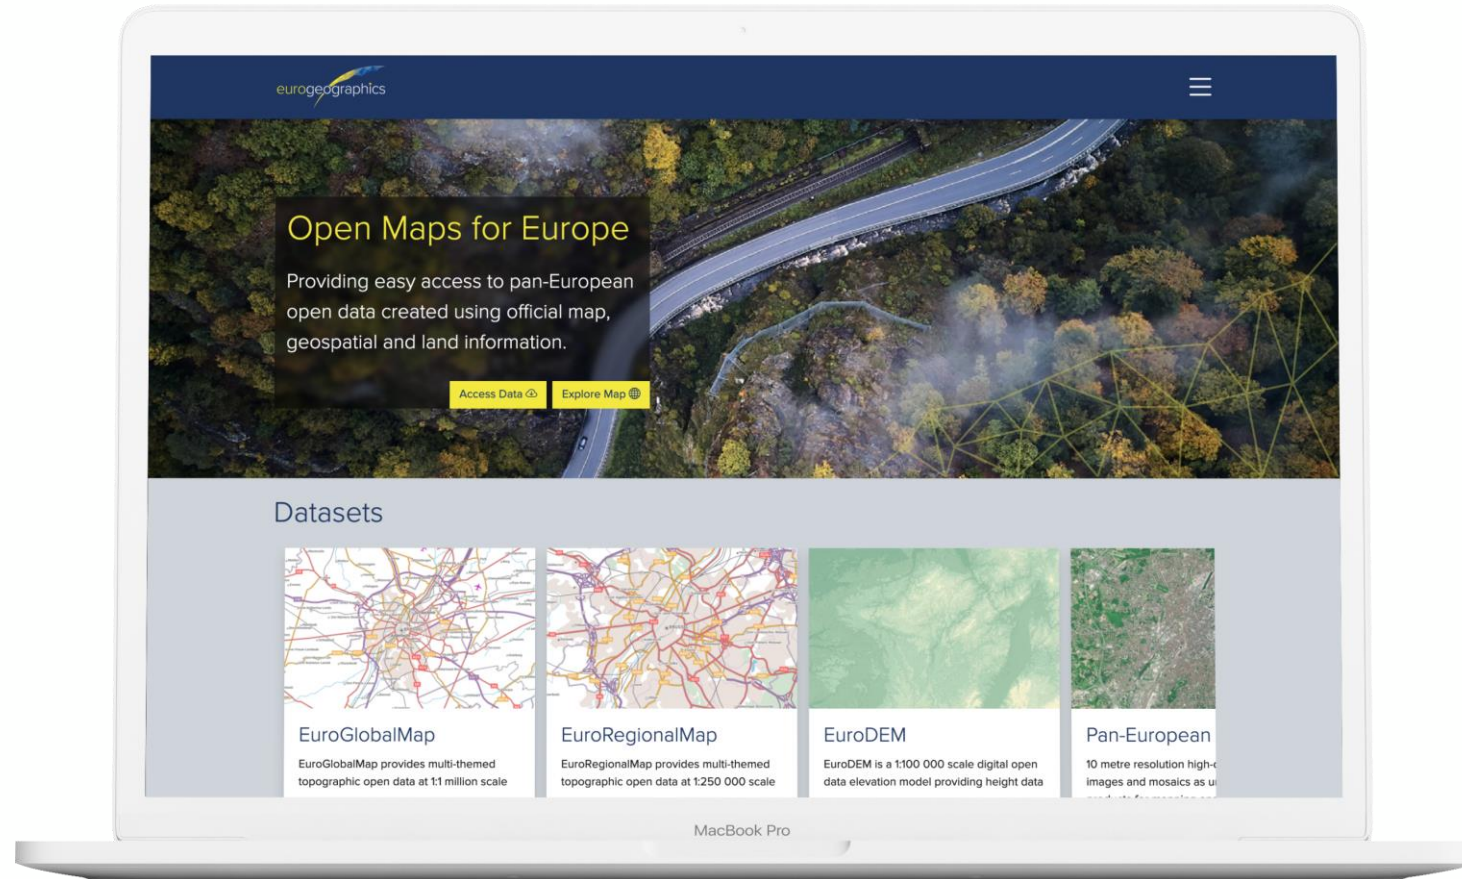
eurogeographics

Open Maps for Europe

Providing easy access to pan-European open data created using official map, geospatial and land information.

Access Data

Explore Map

Datasets

EuroGlobalMap

EuroGlobalMap provides multi-themed topographic open data at 1:1 million scale

EuroRegionalMap

EuroRegionalMap provides multi-themed topographic open data at 1:250 000 scale

EuroDEM

EuroDEM is a 1:100 000 scale digital open data elevation model providing height data

Pan-European

10 metre resolution high-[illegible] images and mosaics as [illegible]

MacBook Pro